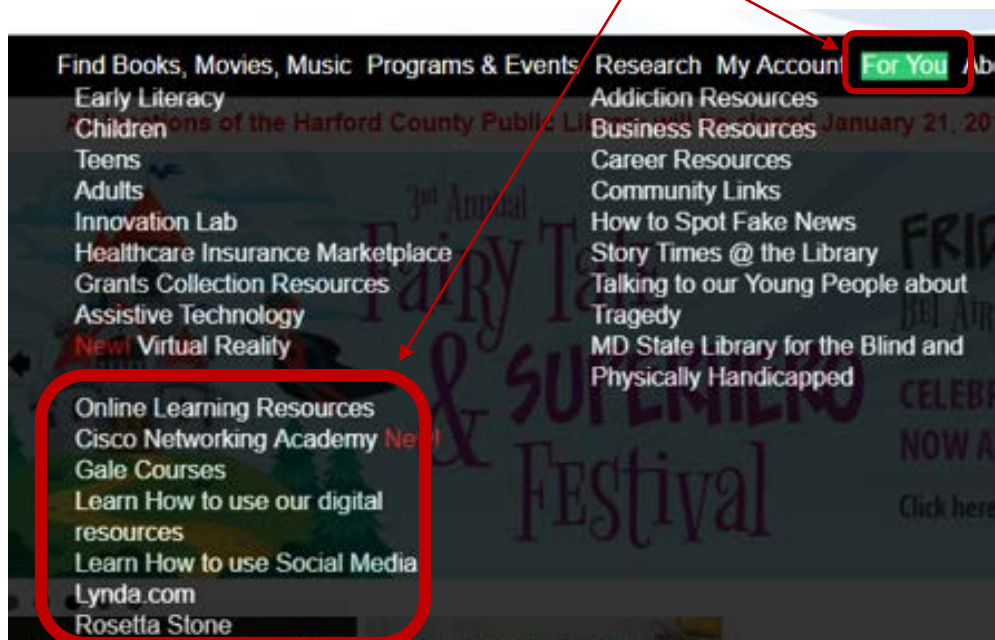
Find Books, Movies, Music Programs & Events Research My Account For You Ab

Early Literacy
Children
Teens
Adults
Innovation Lab
Healthcare Insurance Marketplace
Grants Collection Resources
Assistive Technology
New! Virtual Reality

Online Learning Resources
Cisco Networking Academy New!
Gale Courses
Learn How to use our digital resources
Learn How to use Social Media
Lynda.com
Rosetta Stone

Addiction Resources
Business Resources
Career Resources
Community Links
How to Spot Fake News
Story Times @ the Library
Talking to our Young People about Tragedy
MD State Library for the Blind and Physically Handicapped

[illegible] of the Harford County Public Li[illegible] January 21, 20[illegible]

3rd Annual Fairy Tale & Superhero Festival

FRI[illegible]
BEL AIR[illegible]
CELEB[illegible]
NOW A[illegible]
Click here